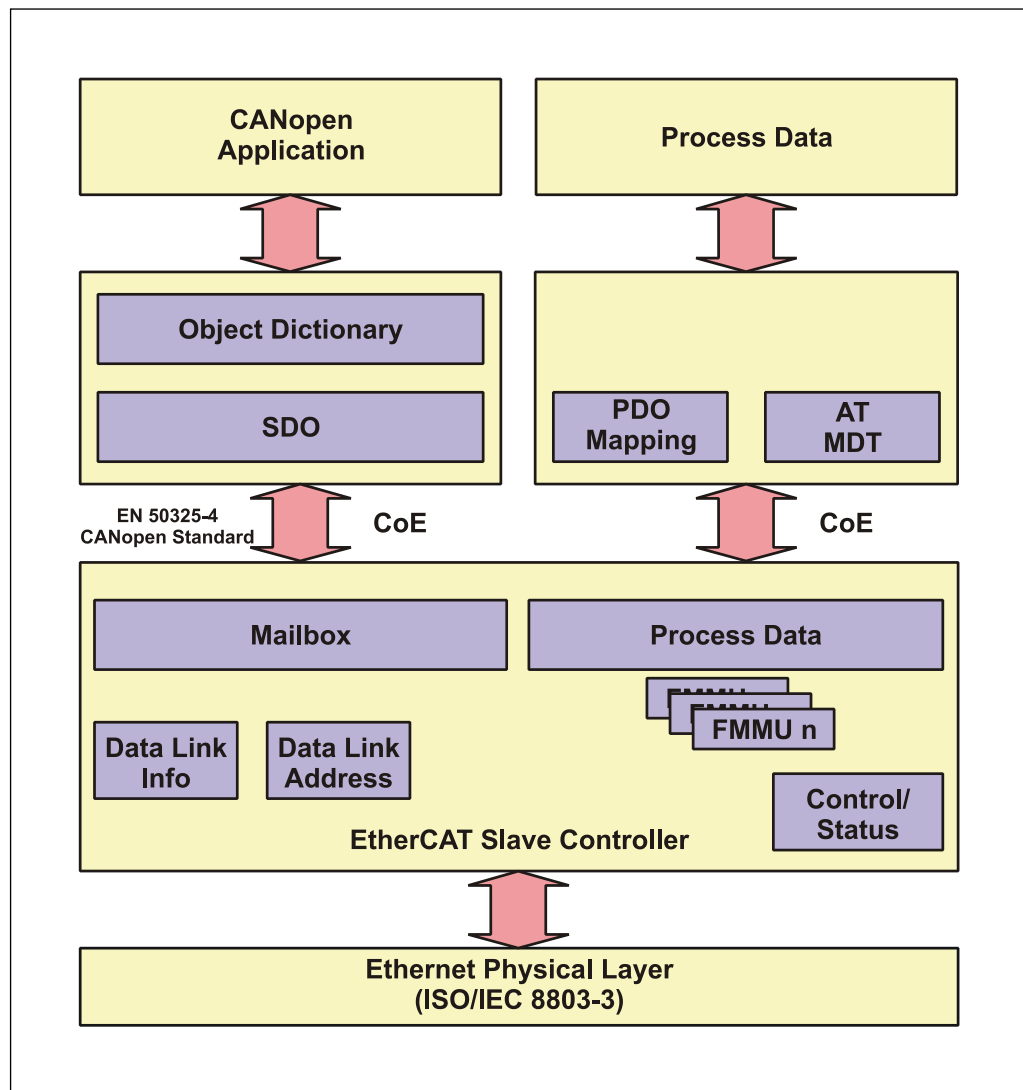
CANopen Application

Process Data

Object Dictionary

SDO

PDO Mapping

AT MDT

EN 50325-4 CANopen Standard

CoE

CoE

Mailbox

Process Data

FMMU

FMMU

FMMU n

Data Link Info

Data Link Address

Control/ Status

EtherCAT Slave Controller

Ethernet Physical Layer (ISO/IEC 8803-3)